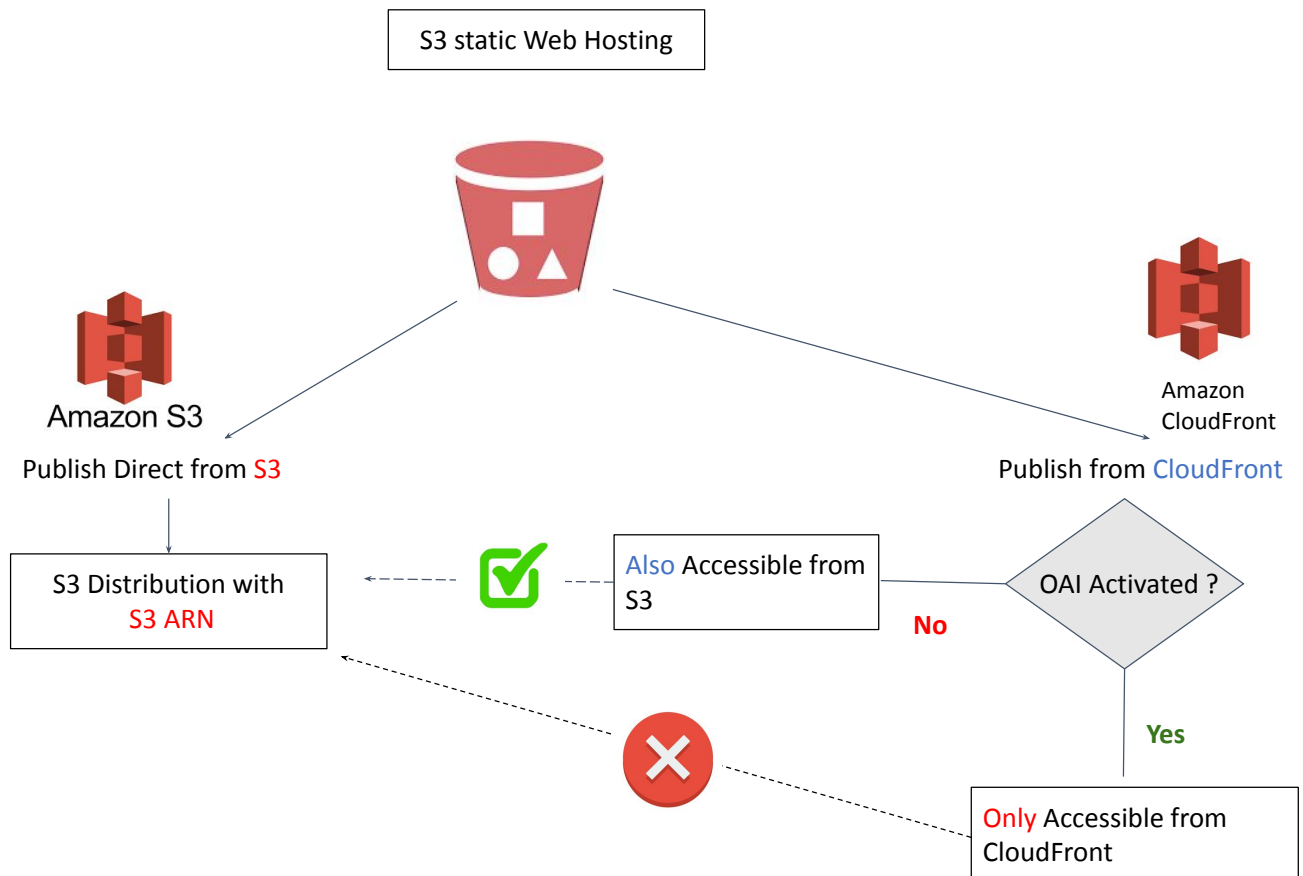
S3 static Web Hosting

Amazon S3

Publish Direct from S3

Amazon CloudFront

Publish from CloudFront

S3 Distribution with S3 ARN

Also Accessible from S3

No

OAI Activated ?

Yes

Only Accessible from CloudFront